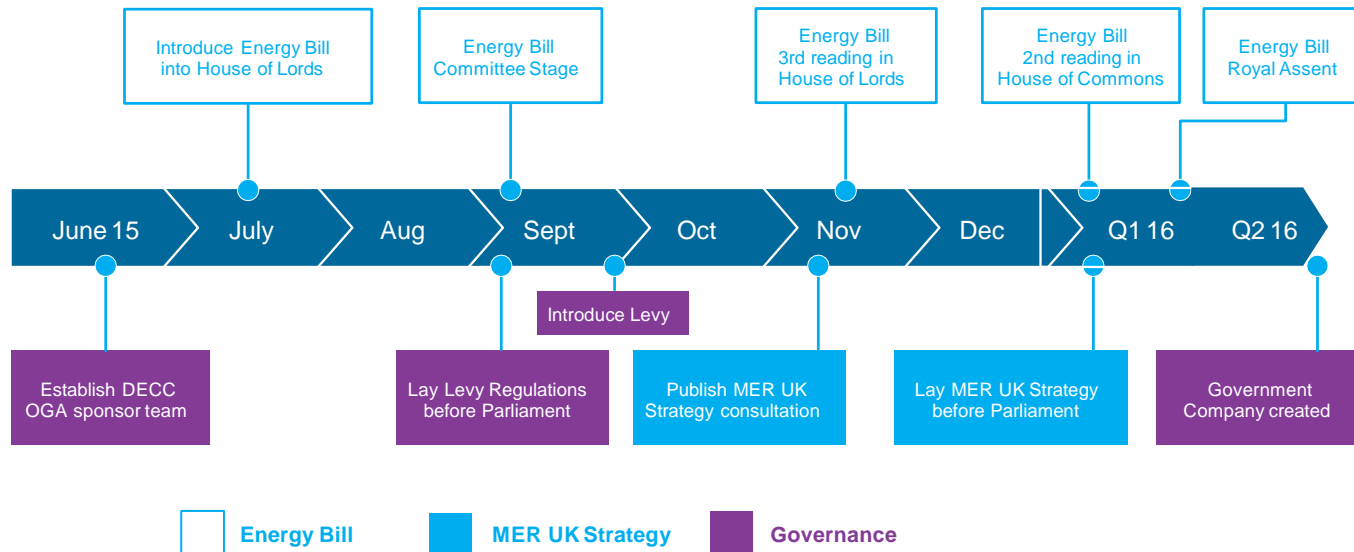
Introduce Energy Bill into House of Lords

Energy Bill Committee Stage

Energy Bill 3rd reading in House of Lords

Energy Bill 2nd reading in House of Commons

Energy Bill Royal Assent

June 15

July

Aug

Sept

Oct

Nov

Dec

Q1 16

Q2 16

Introduce Levy

Establish DECC OGA sponsor team

Lay Levy Regulations before Parliament

Publish MER UK Strategy consultation

Lay MER UK Strategy before Parliament

Government Company created

Energy Bill

MER UK Strategy

Governance